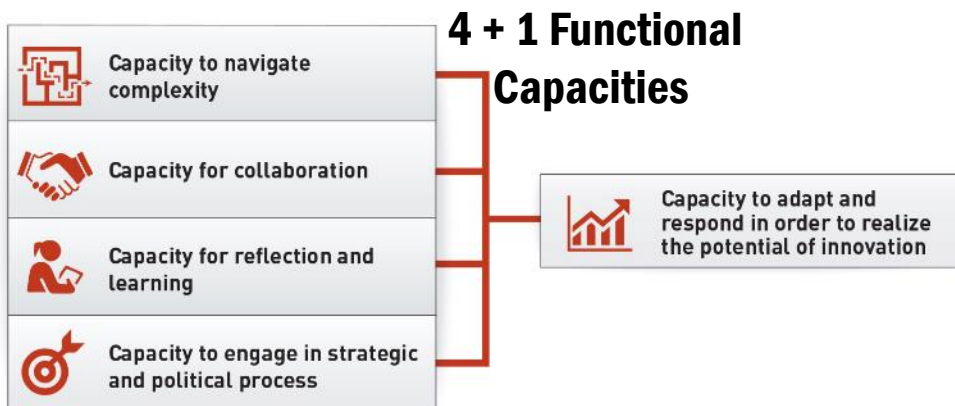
4 + 1 Functional Capacities

Capacity to navigate complexity

Capacity for collaboration

Capacity for reflection and learning

Capacity to engage in strategic and political process

Capacity to adapt and respond in order to realize the potential of innovation